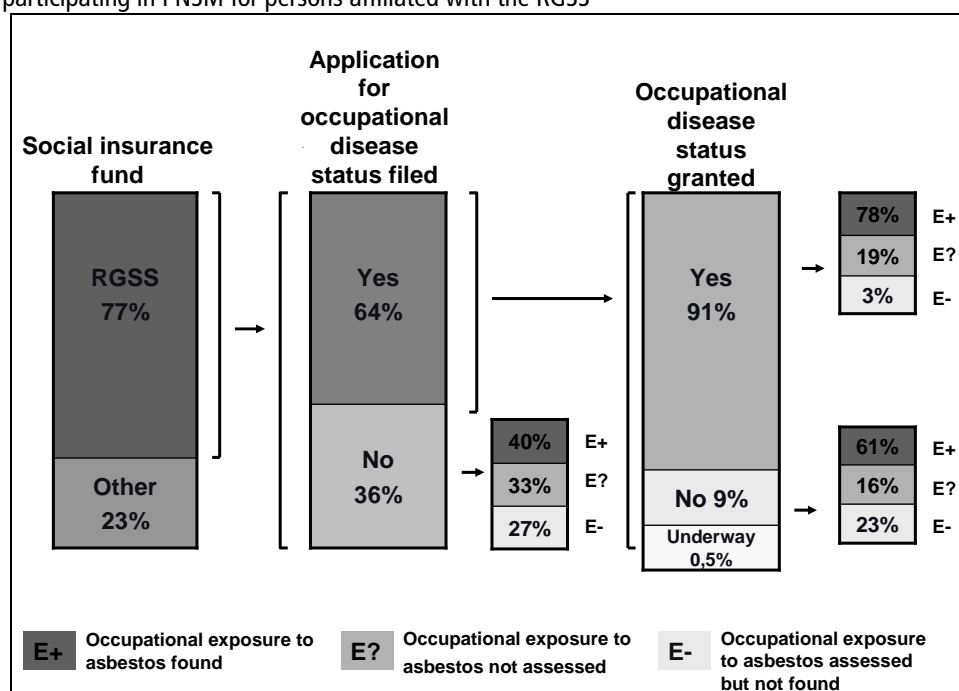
participating in PNSM for persons affiliated with the RGSS

Social insurance fund

RGSS 77%

Other 23%

Application for occupational disease status filed

Yes 64%

No 36%

40% E+
33% E?
27% E-

Occupational disease status granted

Yes 91%

No 9%

Underway 0,5%

78% E+
19% E?
3% E-

61% E+
16% E?
23% E-

E+ Occupational exposure to asbestos found

E? Occupational exposure to asbestos not assessed

E- Occupational exposure to asbestos assessed but not found